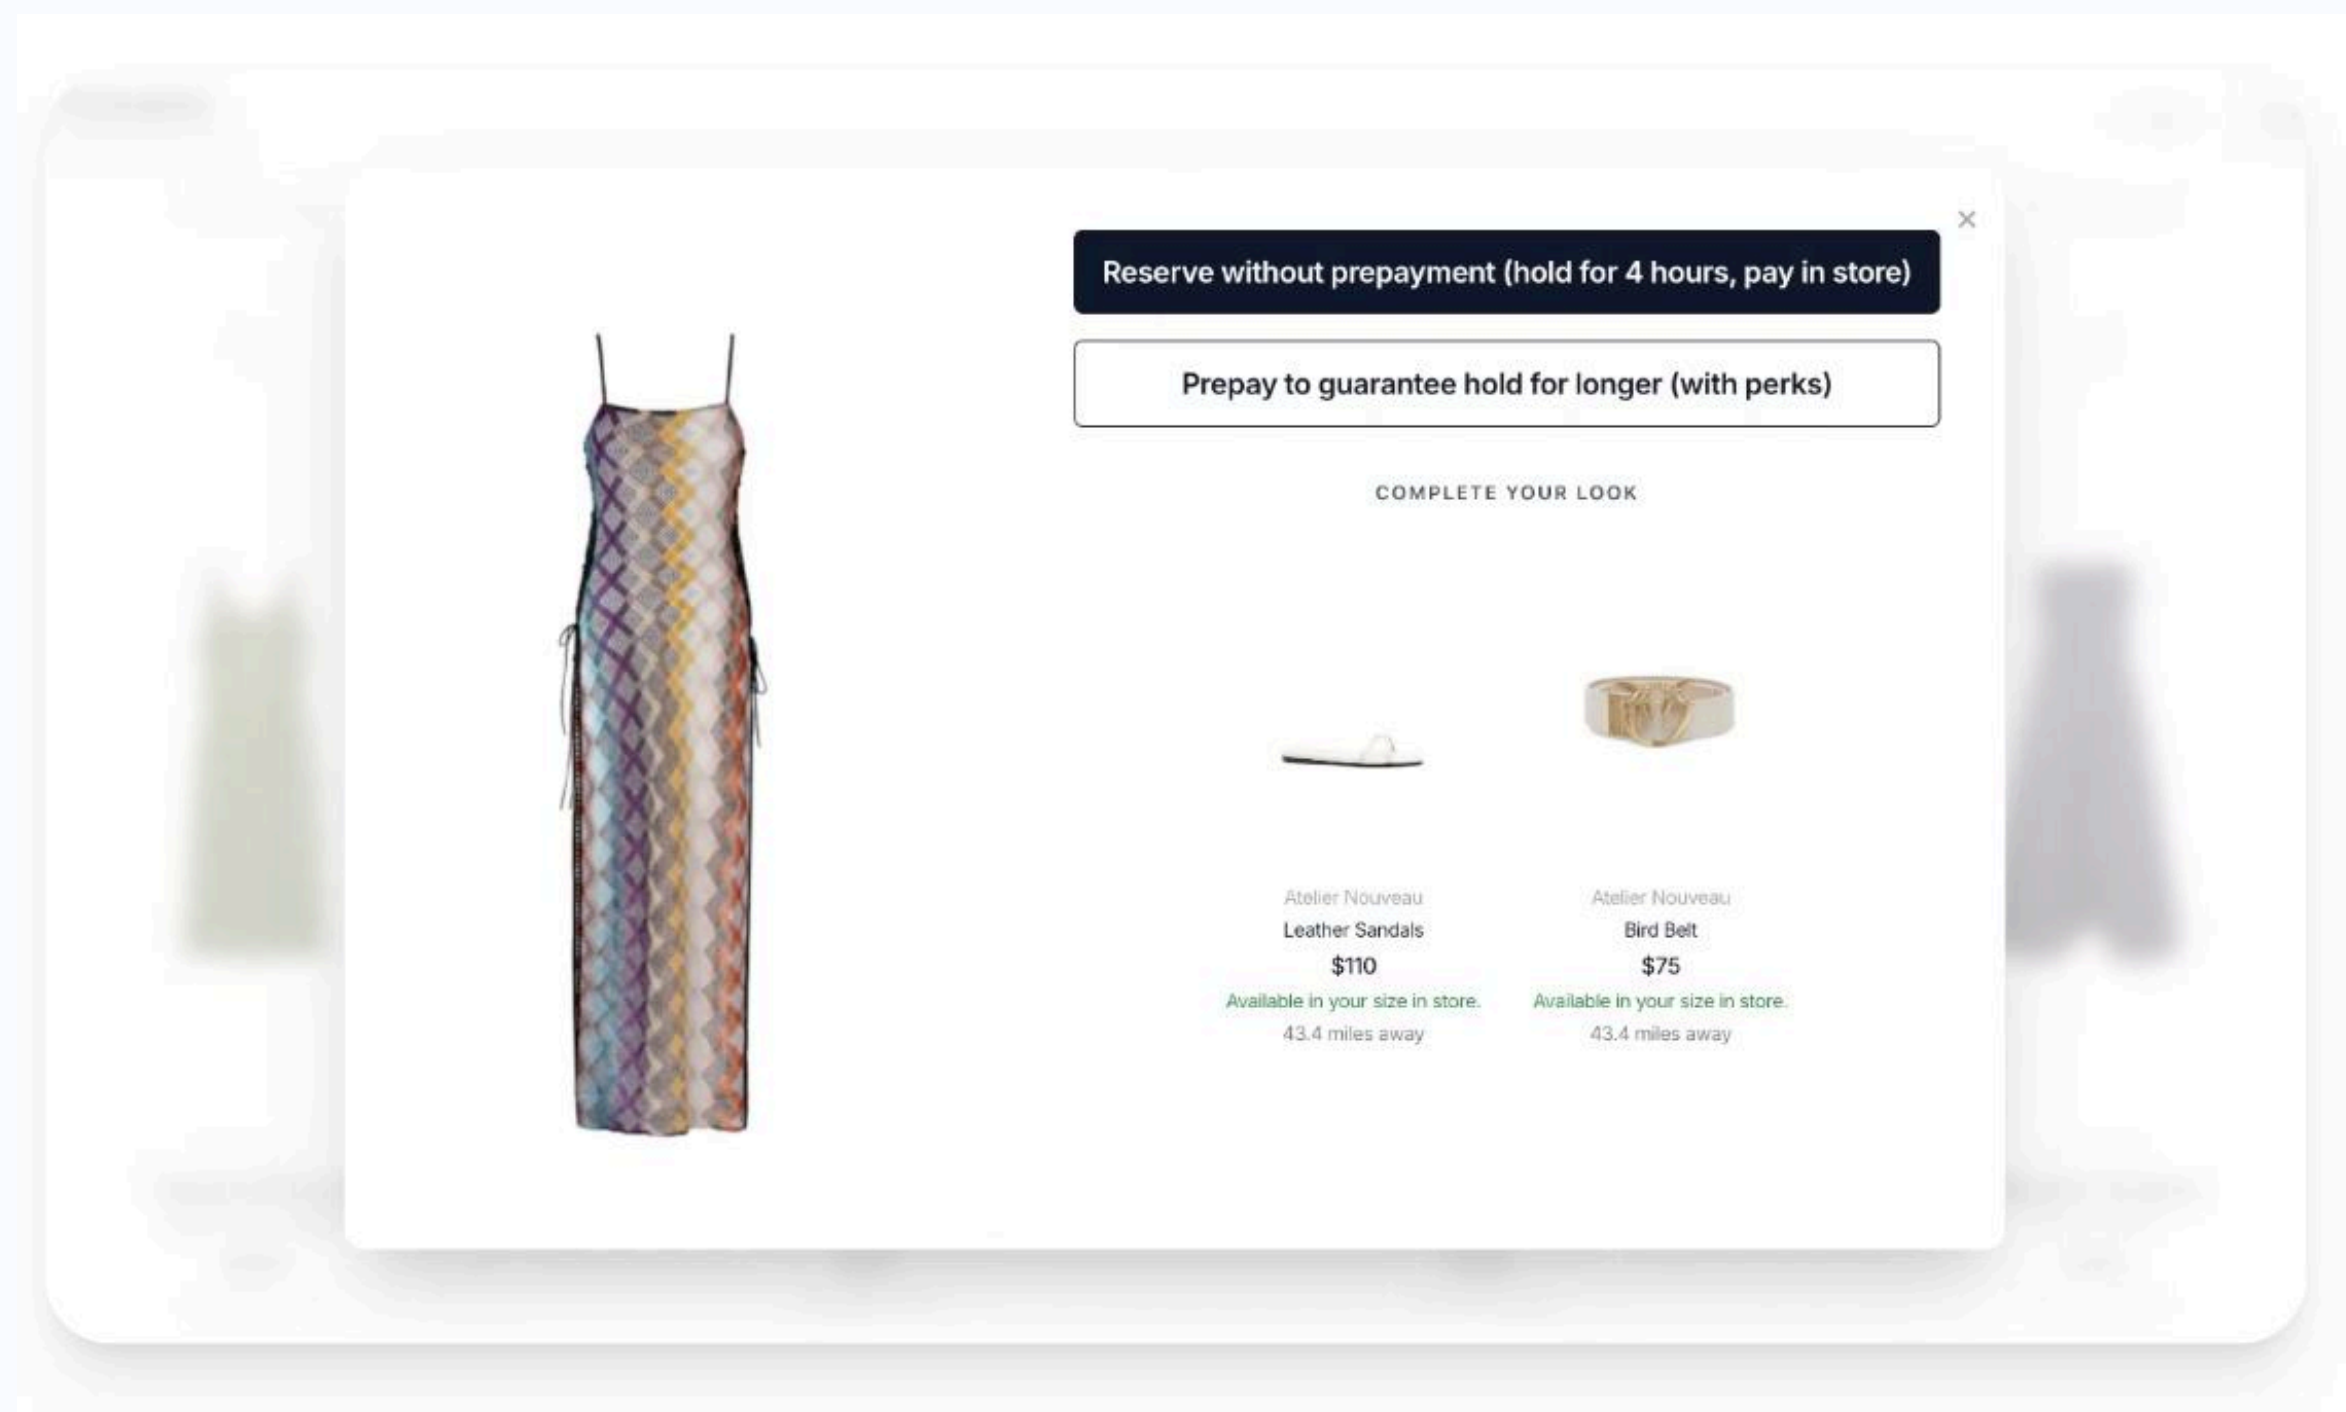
×

Reserve without prepayment (hold for 4 hours, pay in store)

Prepay to guarantee hold for longer (with perks)

COMPLETE YOUR LOOK

Atelier Nouveau
Leather Sandals
$110
Available in your size in store.
43.4 miles away

Atelier Nouveau
Bird Belt
$75
Available in your size in store.
43.4 miles away